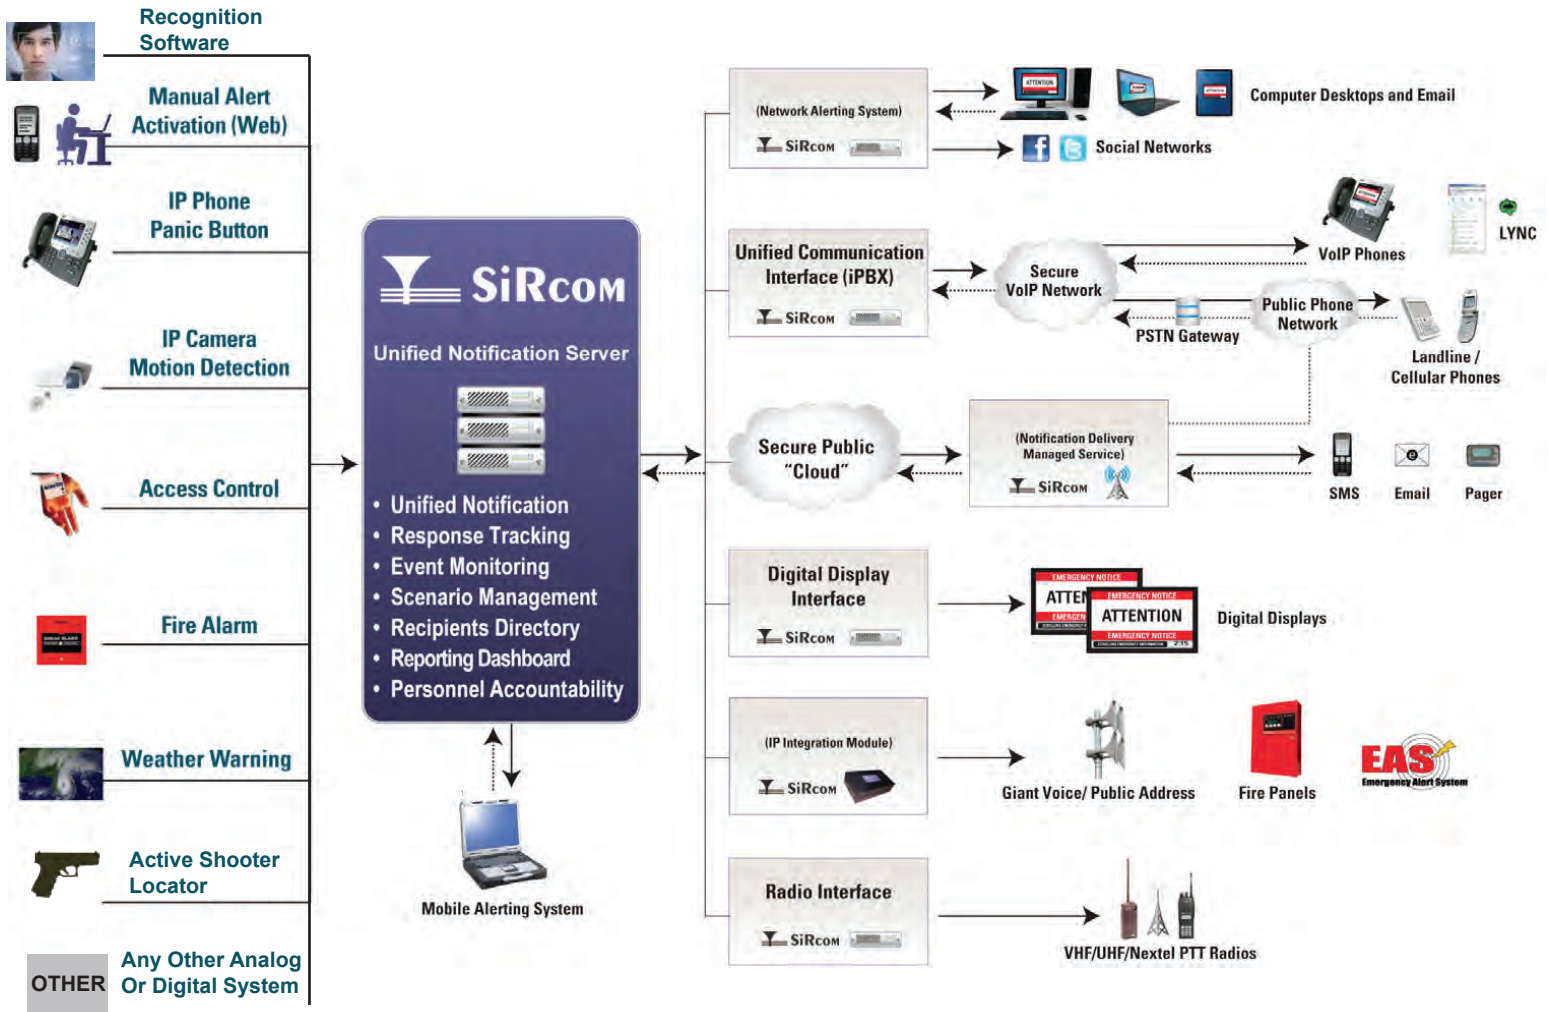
Recognition Software

Manual Alert Activation (Web)

IP Phone Panic Button

IP Camera Motion Detection

Access Control

Fire Alarm

Weather Warning

Active Shooter Locator

OTHER Any Other Analog Or Digital System

SiRcom
Unified Notification Server
• Unified Notification
• Response Tracking
• Event Monitoring
• Scenario Management
• Recipients Directory
• Reporting Dashboard
• Personnel Accountability

Mobile Alerting System

(Network Alerting System)
SiRcom

ATTENTION

Computer Desktops and Email

Social Networks

Unified Communication Interface (iPBX)
SiRcom

Secure VoIP Network

VoIP Phones

LYNC

PSTN Gateway

Public Phone Network

Landline / Cellular Phones

Secure Public "Cloud"

(Notification Delivery Managed Service)
SiRcom

SMS

Email

Pager

Digital Display Interface
SiRcom

EMERGENCY NOTICE
ATTEN
EMERGEN
EMERGENCY NOTICE
ATTENTION
EMERGENCY NOTICE

Digital Displays

(IP Integration Module)
SiRcom

Giant Voice/ Public Address

Fire Panels

EAS
Emergency Alert System

Radio Interface
SiRcom

VHF/UHF/Nextel PTT Radios